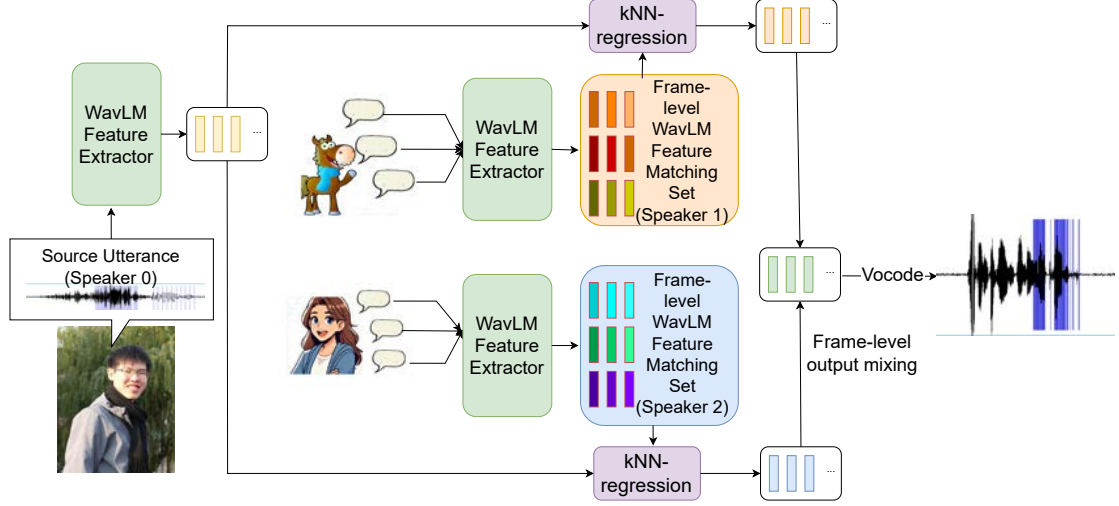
kNN-regression

...

WavLM Feature Extractor

...

WavLM Feature Extractor

Frame-level WavLM Feature Matching Set (Speaker 1)

Source Utterance (Speaker 0)

...

Vocode

WavLM Feature Extractor

Frame-level WavLM Feature Matching Set (Speaker 2)

Frame-level output mixing

kNN-regression

...